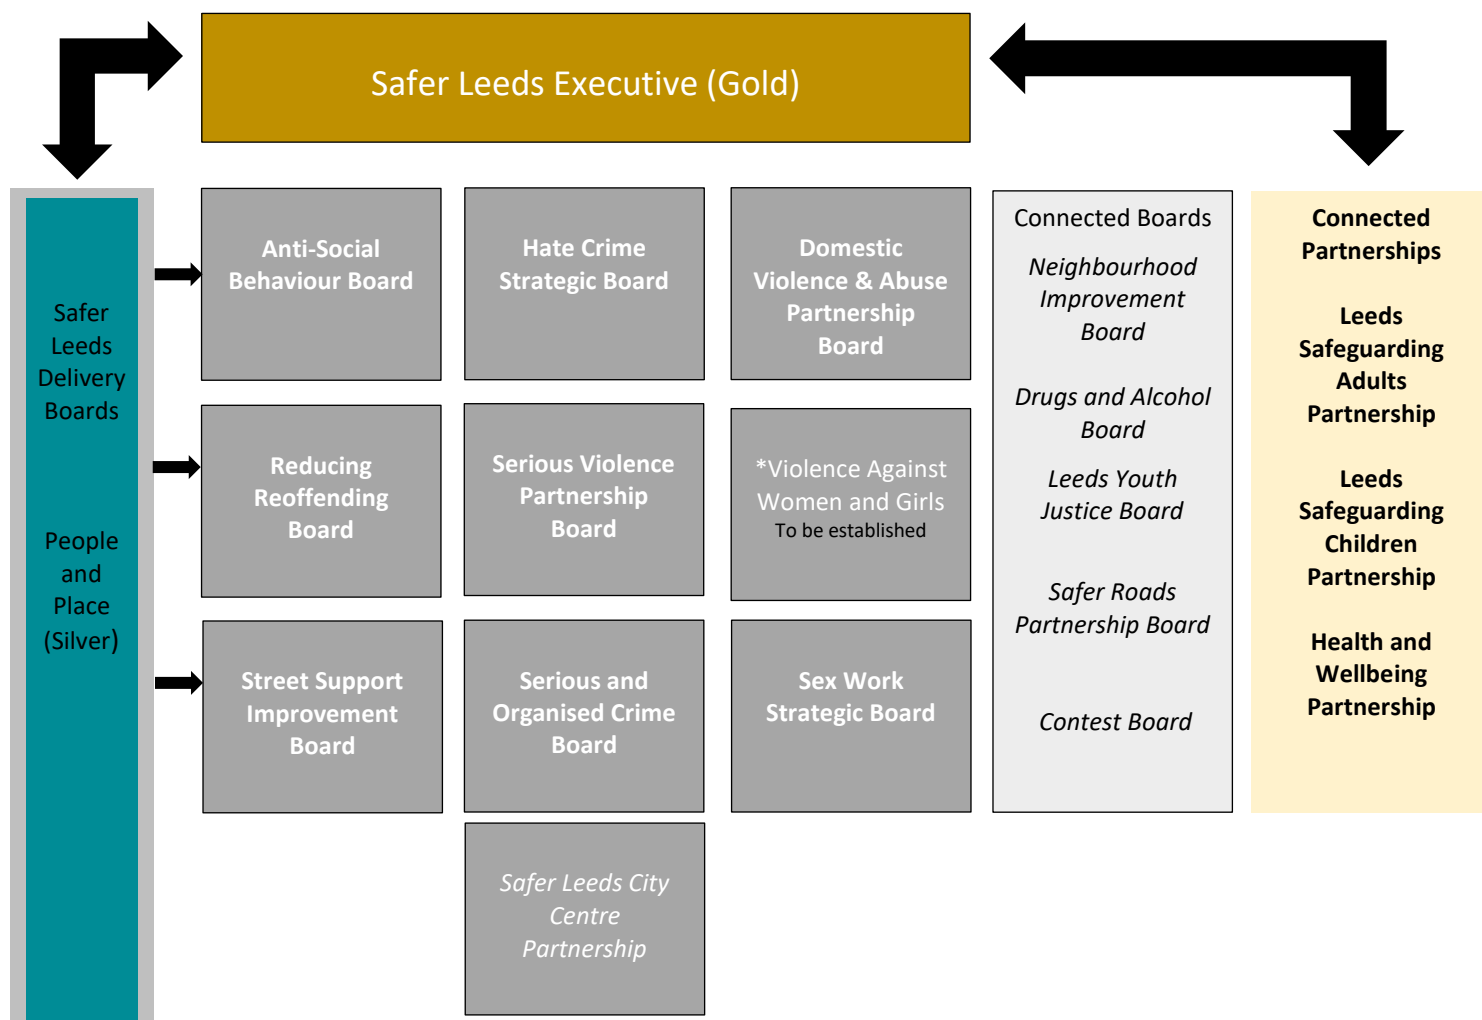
Safer Leeds Executive (Gold)

Safer Leeds Delivery Boards

People and Place (Silver)

Anti-Social Behaviour Board

Hate Crime Strategic Board

Domestic Violence & Abuse Partnership Board

Reducing Reoffending Board

Serious Violence Partnership Board

*Violence Against Women and Girls
To be established

Street Support Improvement Board

Serious and Organised Crime Board

Sex Work Strategic Board

Safer Leeds City Centre Partnership

Connected Boards

Neighbourhood Improvement Board

Drugs and Alcohol Board

Leeds Youth Justice Board

Safer Roads Partnership Board

Contest Board

Connected Partnerships

Leeds Safeguarding Adults Partnership

Leeds Safeguarding Children Partnership

Health and Wellbeing Partnership